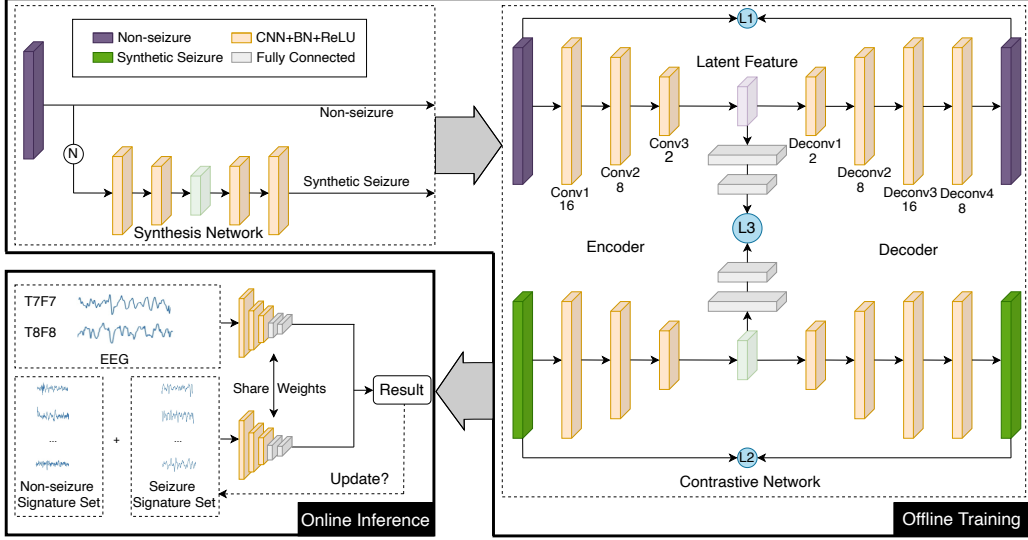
Non-seizure
CNN+BN+ReLU
Synthetic Seizure
Fully Connected

Non-seizure
N
Synthetic Seizure
Synthesis Network

L1
Latent Feature
Conv1
16
Conv2
8
Conv3
2
Deconv1
2
Deconv2
8
Deconv3
16
Deconv4
8
L3
Encoder
Decoder
L2
Contrastive Network
Offline Training

T7F7
T8F8
EEG
Share Weights
Result
...
+
...
Non-seizure Signature Set
Seizure Signature Set
Update?
Online Inference